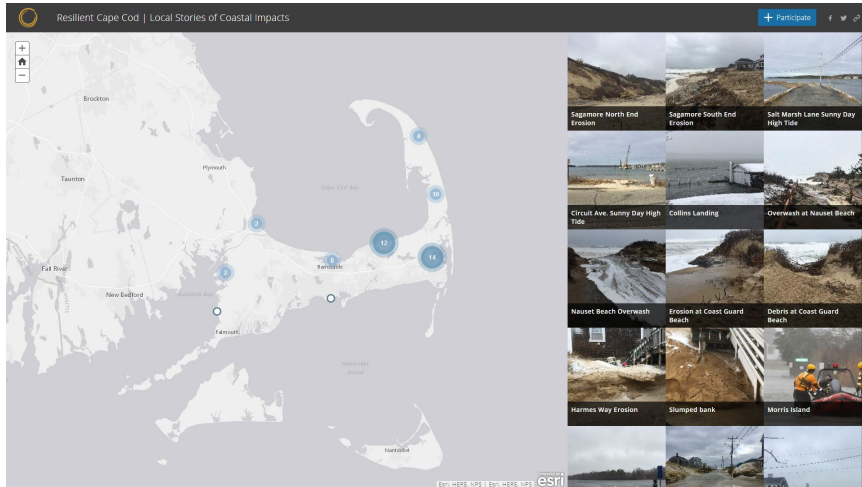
Resilient Cape Cod | Local Stories of Coastal Impacts

+ Participate

+
−

Brockton
Taunton
Plymouth
Fall River
New Bedford
Barnstable
Falmouth
Cape Cod Bay
Nantucket Sound
Buzzards Bay
Nantucket

4
10
2
12
8
14
2

Esri, HERE, NPS | Esri, HERE, NPS | esri

Sagamore North End Erosion
Sagamore South End Erosion
Salt Marsh Lane Sunny Day High Tide
Circuit Ave. Sunny Day High Tide
Collins Landing
Overwash at Nauset Beach
Nauset Beach Overwash
Erosion at Coast Guard Beach
Debris at Coast Guard Beach
Harmes Way Erosion
Slumped bank
Morris Island